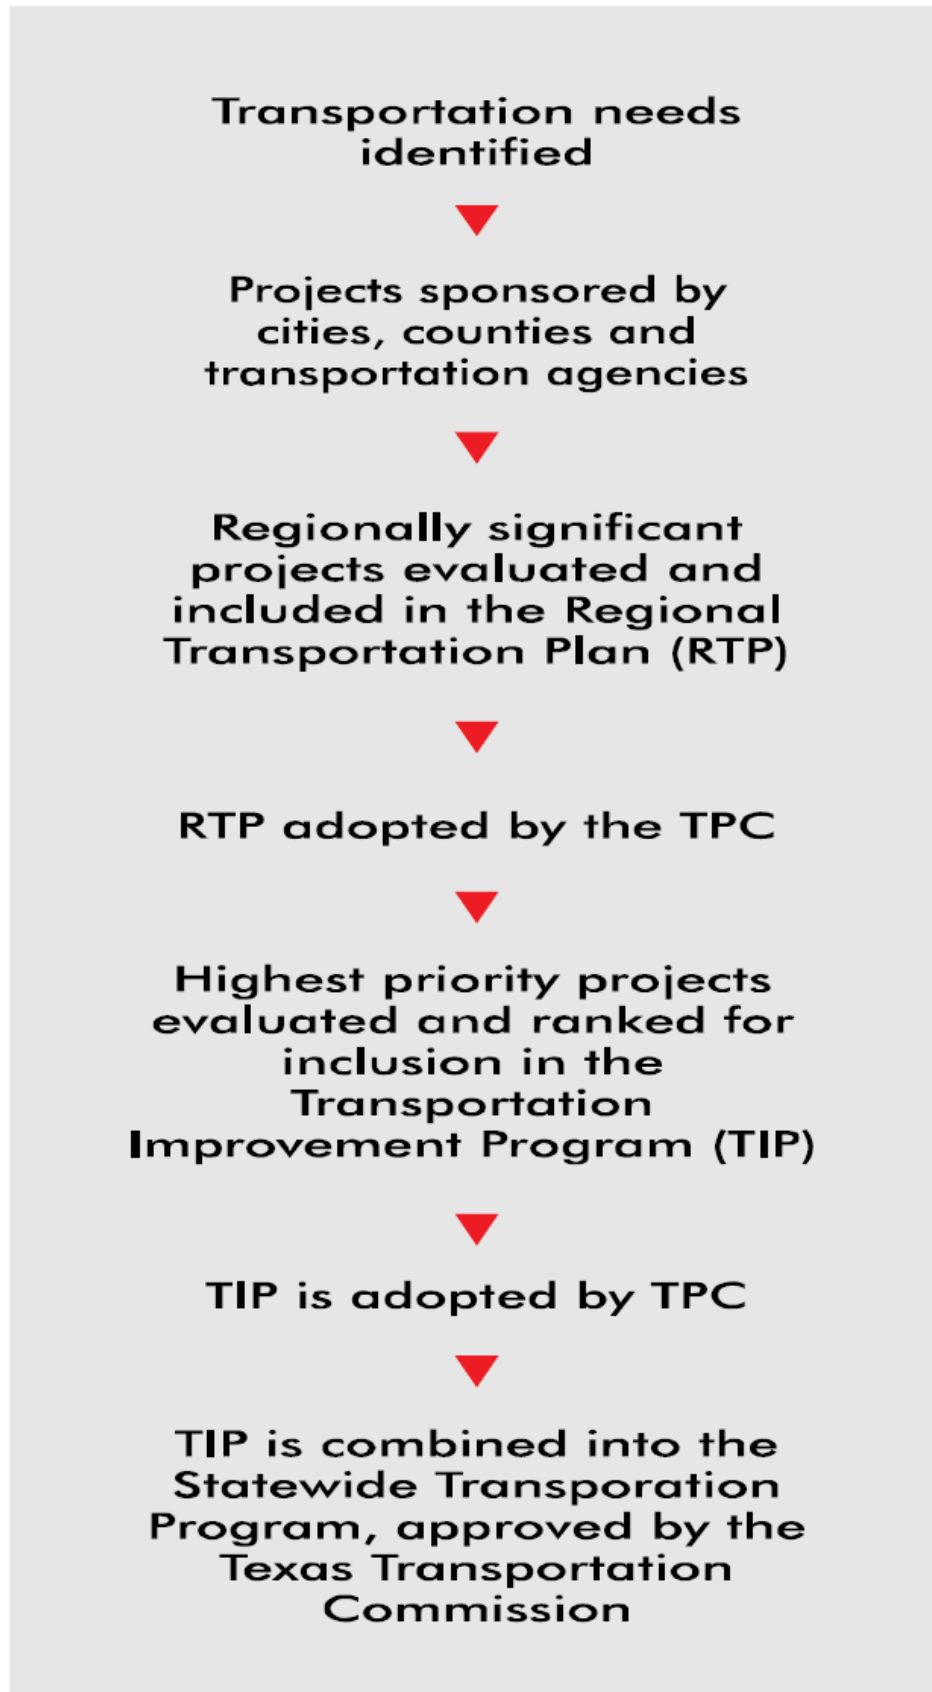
Transportation needs identified

Projects sponsored by cities, counties and transportation agencies

Regionally significant projects evaluated and included in the Regional Transportation Plan (RTP)

RTP adopted by the TPC

Highest priority projects evaluated and ranked for inclusion in the Transportation Improvement Program (TIP)

TIP is adopted by TPC

TIP is combined into the Statewide Transporation Program, approved by the Texas Transportation Commission